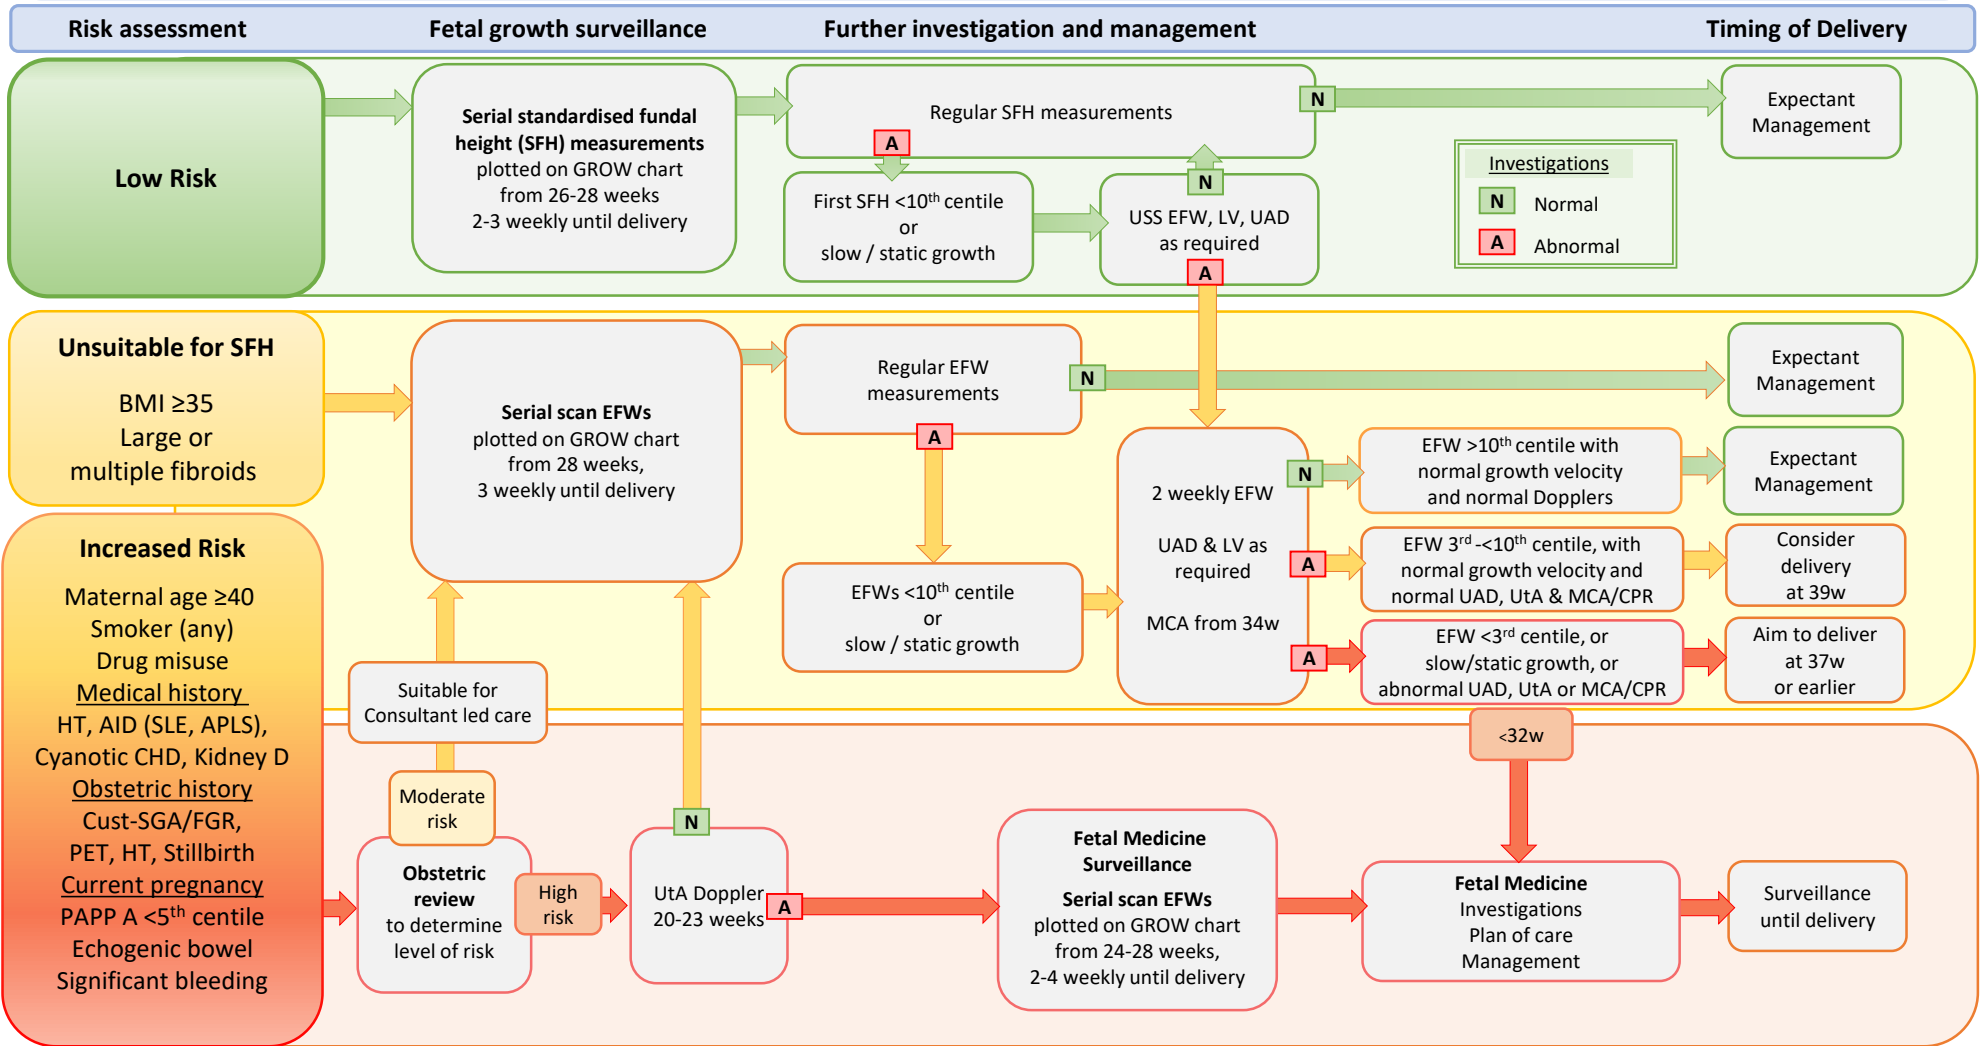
Risk assessment | Fetal growth surveillance | Further investigation and management | Timing of Delivery

Low Risk

Serial standardised fundal height (SFH) measurements plotted on GROW chart from 26-28 weeks 2-3 weekly until delivery

Regular SFH measurements

N

Expectant Management

A

First SFH <10$^{th}$ centile or slow / static growth

N

USS EFW, LV, UAD as required

A

Investigations
N Normal
A Abnormal

Unsuitable for SFH

BMI ≥35
Large or multiple fibroids

Serial scan EFWs plotted on GROW chart from 28 weeks, 3 weekly until delivery

Regular EFW measurements

N

Expectant Management

A

2 weekly EFW

UAD & LV as required

MCA from 34w

N

EFW >10$^{th}$ centile with normal growth velocity and normal Dopplers

Expectant Management

A

EFW 3$^{rd}$ -<10$^{th}$ centile, with normal growth velocity and normal UAD, UtA & MCA/CPR

Consider delivery at 39w

EFWs <10$^{th}$ centile or slow / static growth

A

EFW <3$^{rd}$ centile, or slow/static growth, or abnormal UAD, UtA or MCA/CPR

Aim to deliver at 37w or earlier

Increased Risk

Maternal age ≥40
Smoker (any)
Drug misuse
Medical history
HT, AID (SLE, APLS), Cyanotic CHD, Kidney D
Obstetric history
Cust-SGA/FGR, PET, HT, Stillbirth
Current pregnancy
PAPP A <5$^{th}$ centile
Echogenic bowel
Significant bleeding

Suitable for Consultant led care

Moderate risk

Obstetric review to determine level of risk

High risk

N

UtA Doppler 20-23 weeks

A

<32w

Fetal Medicine Surveillance

Serial scan EFWs plotted on GROW chart from 24-28 weeks, 2-4 weekly until delivery

Fetal Medicine Investigations Plan of care Management

Surveillance until delivery